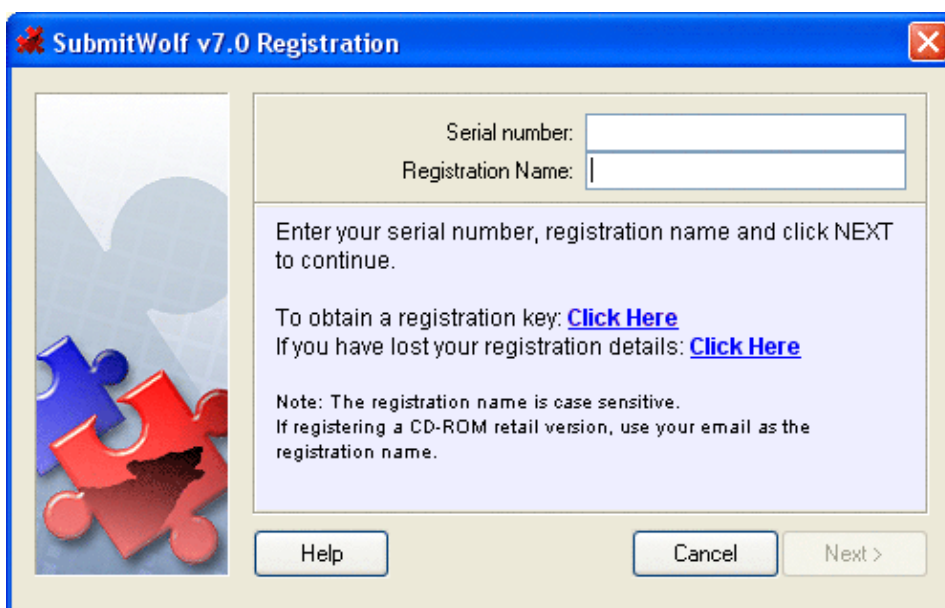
SubmitWolf v7.0 Registration

Serial number:
Registration Name:

Enter your serial number, registration name and click NEXT to continue.

To obtain a registration key: Click Here
If you have lost your registration details: Click Here

Note: The registration name is case sensitive.
If registering a CD-ROM retail version, use your email as the registration name.

Help
Cancel
Next >